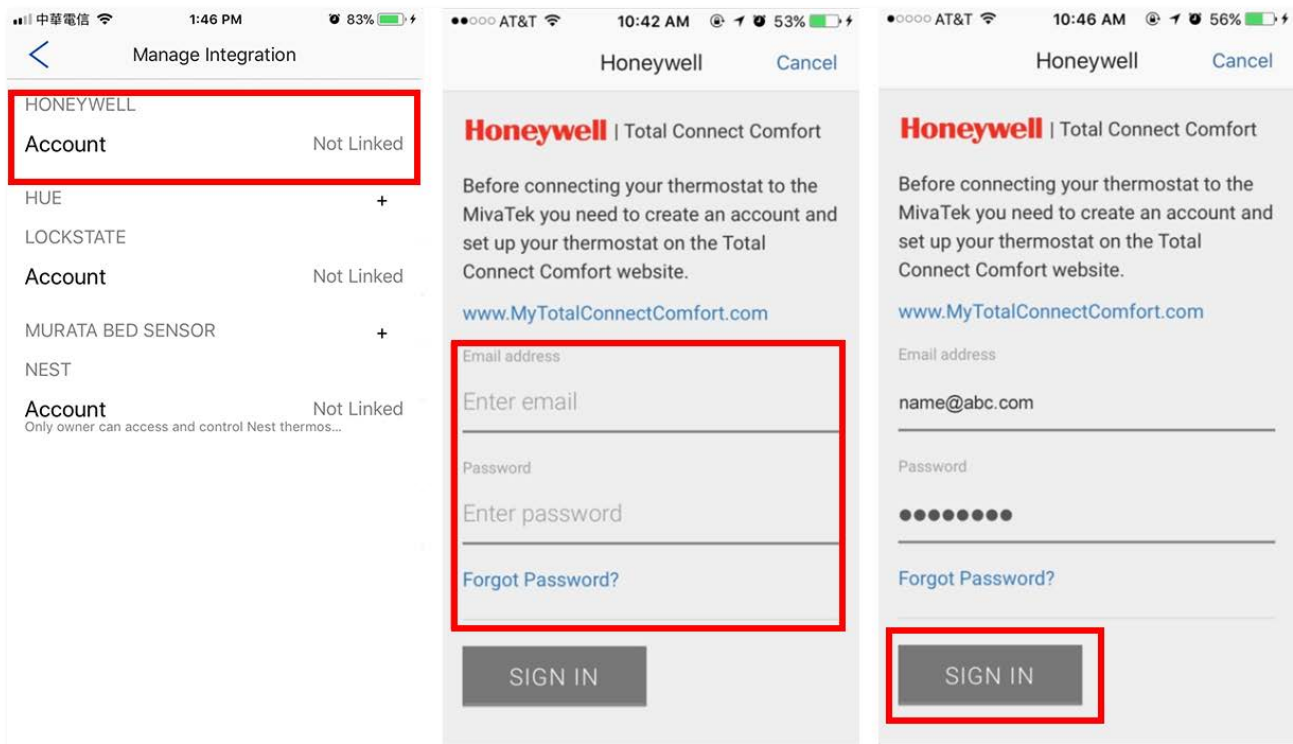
中華電信 1:46 PM 83%

Manage Integration

HONEYWELL
Account Not Linked

HUE +

LOCKSTATE
Account Not Linked

MURATA BED SENSOR +

NEST
Account Not Linked
Only owner can access and control Nest thermos...

AT&T 10:42 AM 53%

Honeywell Cancel

Honeywell | Total Connect Comfort

Before connecting your thermostat to the MivaTek you need to create an account and set up your thermostat on the Total Connect Comfort website.

www.MyTotalConnectComfort.com

Email address
Enter email

Password
Enter password

Forgot Password?

SIGN IN

AT&T 10:46 AM 56%

Honeywell Cancel

Honeywell | Total Connect Comfort

Before connecting your thermostat to the MivaTek you need to create an account and set up your thermostat on the Total Connect Comfort website.

www.MyTotalConnectComfort.com

Email address
name@abc.com

Password
••••••••

Forgot Password?

SIGN IN